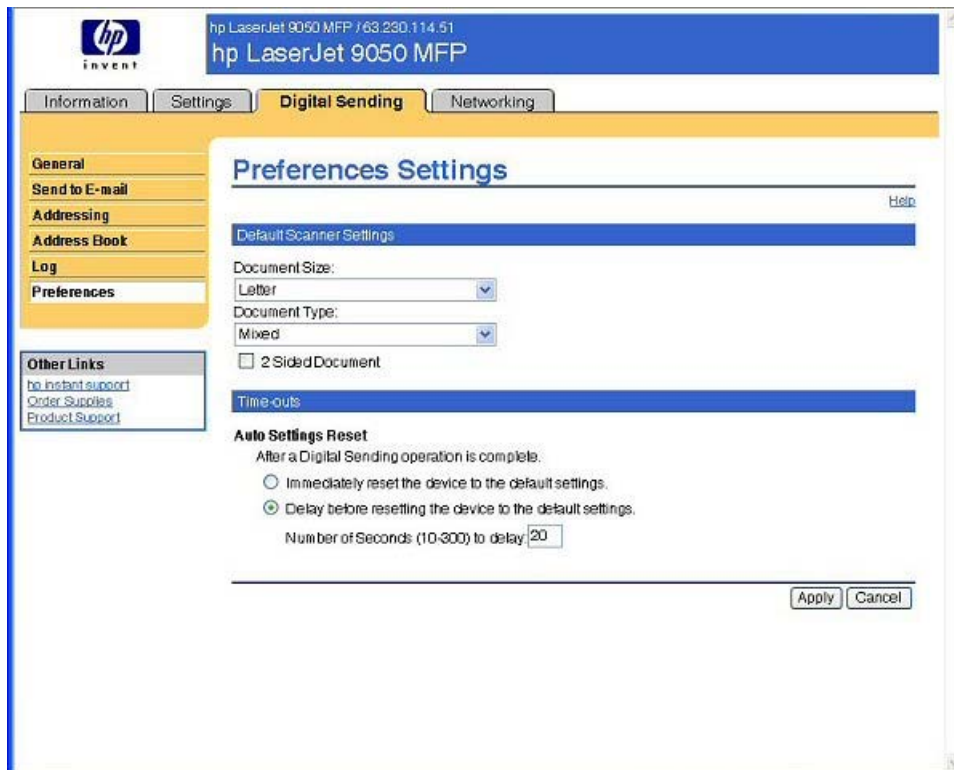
hp
invent

hp LaserJet 9050 MFP / 63.230.114.51
hp LaserJet 9050 MFP

Information | Settings | Digital Sending | Networking

General
Send to E-mail
Addressing
Address Book
Log
Preferences

Other Links
hp instant support
Order Supplies
Product Support

Preferences Settings

Help

Default Scanner Settings

Document Size:
Letter
Document Type:
Mixed
2 Sided Document

Time-outs

Auto Settings Reset
After a Digital Sending operation is complete.
Immediately reset the device to the default settings.
Delay before resetting the device to the default settings.
Number of Seconds (10-300) to delay: 20

Apply | Cancel